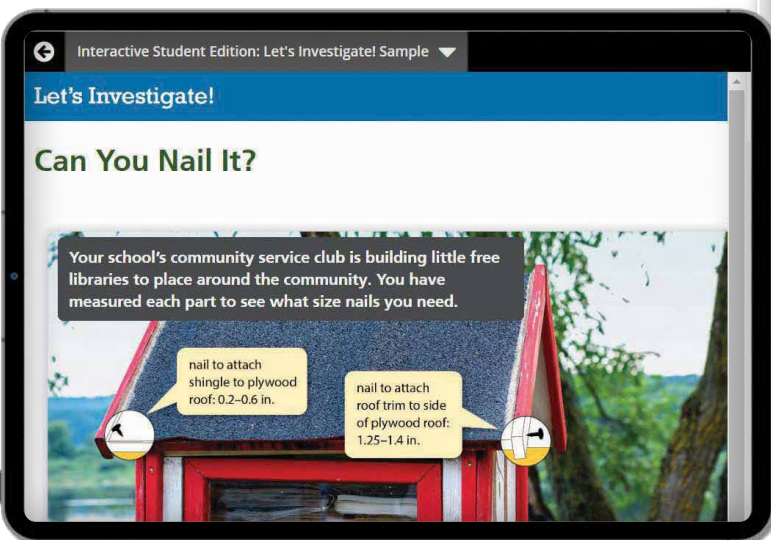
Interactive Student Edition: Let's Investigate! Sample

Let's Investigate!

Can You Nail It?

Your school's community service club is building little free libraries to place around the community. You have measured each part to see what size nails you need.

nail to attach shingle to plywood roof: 0.2–0.6 in.

nail to attach roof trim to side of plywood roof: 1.25–1.4 in.